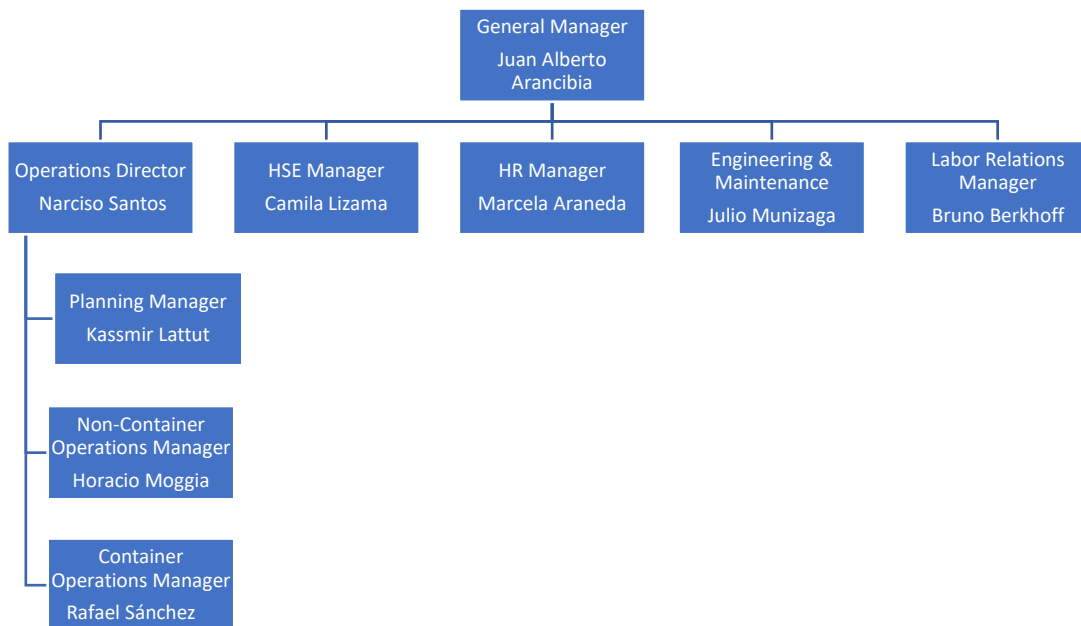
General Manager
Juan Alberto Arancibia

Operations Director
Narciso Santos

HSE Manager
Camila Lizama

HR Manager
Marcela Araneda

Engineering & Maintenance
Julio Munizaga

Labor Relations Manager
Bruno Berkhoff

Planning Manager
Kassmir Lattut

Non-Container Operations Manager
Horacio Moggia

Container Operations Manager
Rafael Sánchez